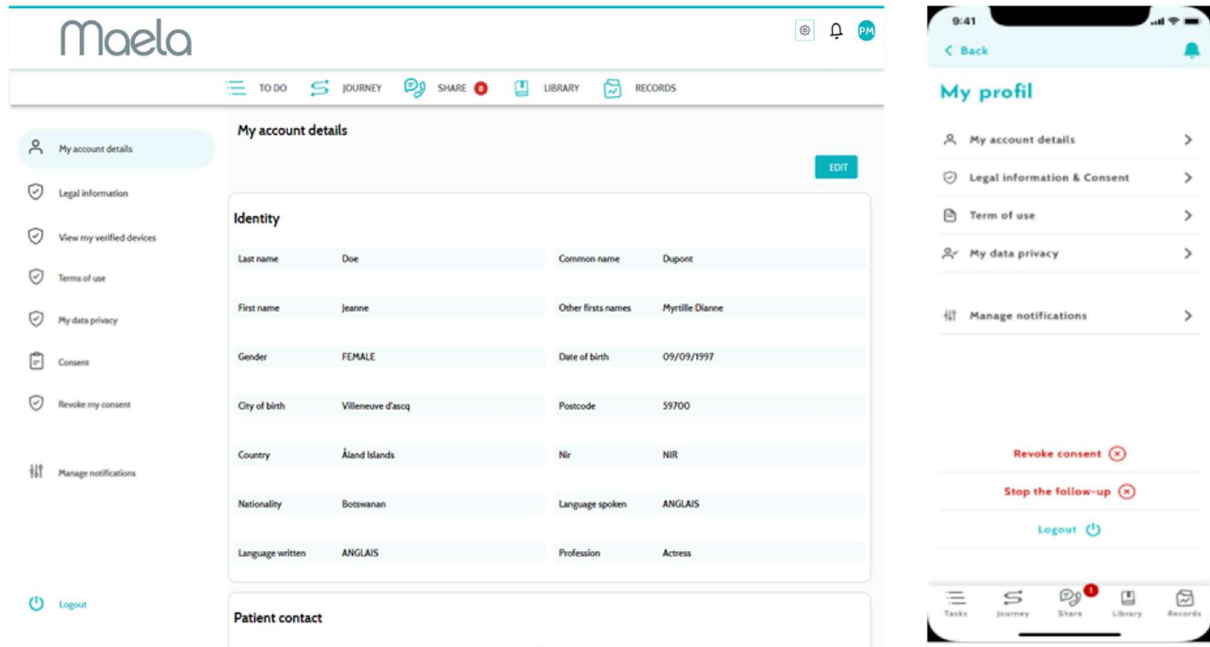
Maela

PM

TO DO JOURNEY SHARE 0 LIBRARY RECORDS

My account details
Legal information
View my verified devices
Terms of use
My data privacy
Consent
Revoke my consent
Manage notifications
Logout

My account details

EDIT

Identity

| | | | |
|---|---|---|---|
| Last name | Doe | Common name | Dupont |
| First name | Jeanne | Other firsts names | Myrtille Dianne |
| Gender | FEMALE | Date of birth | 09/09/1997 |
| City of birth | Villeneuve d'ascq | Postcode | 59700 |
| Country | Åland Islands | Nir | NIR |
| Nationality | Botswanan | Language spoken | ANGLAIS |
| Language written | ANGLAIS | Profession | Actress |

Patient contact

9:41

Back

My profil

My account details
Legal information & Consent
Term of use
My data privacy
Manage notifications

Revoke consent
Stop the follow-up
Logout

Tasks Journey 1 Share Library Records